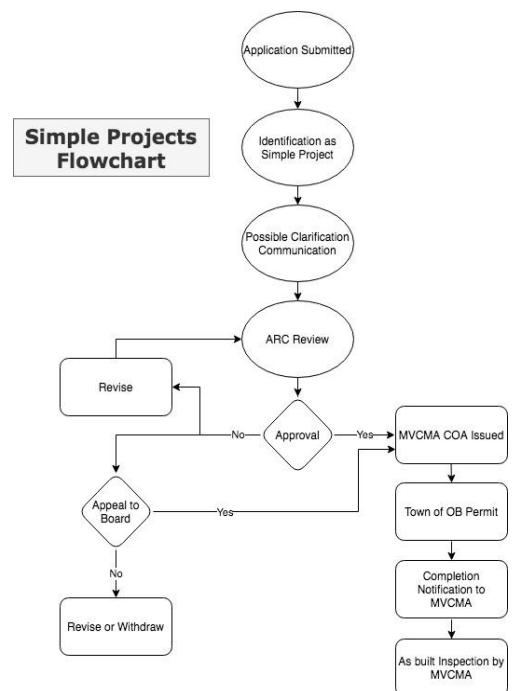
Simple Projects Flowchart

Application Submitted

Identification as Simple Project

Possible Clarification Communication

ARC Review

Revise

Approval

No

Yes

MVCMA COA Issued

Appeal to Board

Yes

No

Town of OB Permit

Completion Notification to MVCMA

Revise or Withdraw

As built Inspection by MVCMA